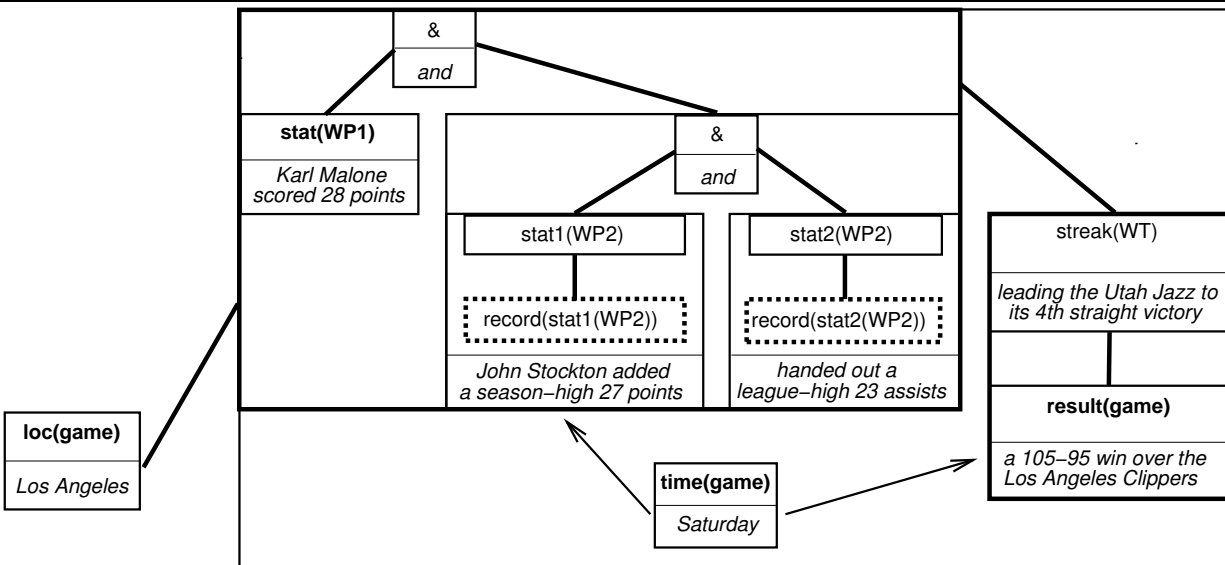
&

and

stat(WP1)

Karl Malone scored 28 points

&

and

stat1(WP2)

record(stat1(WP2))

John Stockton added a season–high 27 points

stat2(WP2)

record(stat2(WP2))

handed out a league–high 23 assists

streak(WT)

leading the Utah Jazz to its 4th straight victory

result(game)

a 105–95 win over the Los Angeles Clippers

loc(game)

Los Angeles

time(game)

Saturday